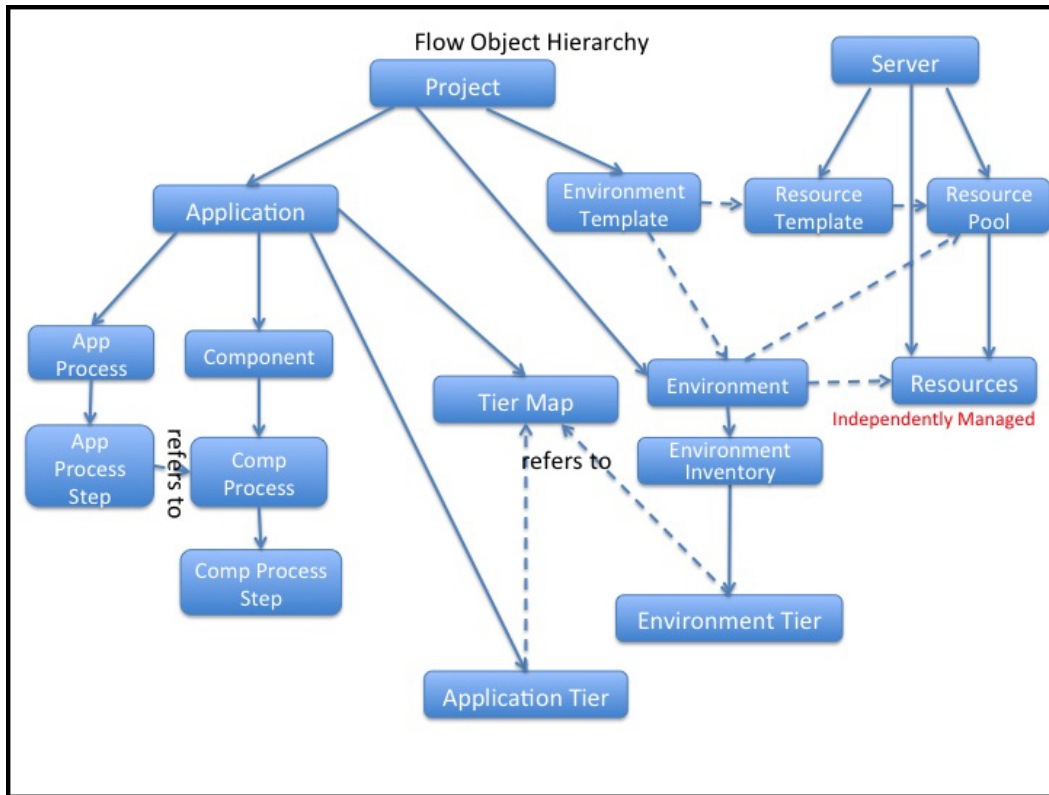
Flow Object Hierarchy

Project

Server

Application

Environment Template

Resource Template

Resource Pool

App Process

Component

Tier Map

Environment

Resources

Independently Managed

App Process Step

refers to

Comp Process

refers to

Environment Inventory

Comp Process Step

Environment Tier

Application Tier